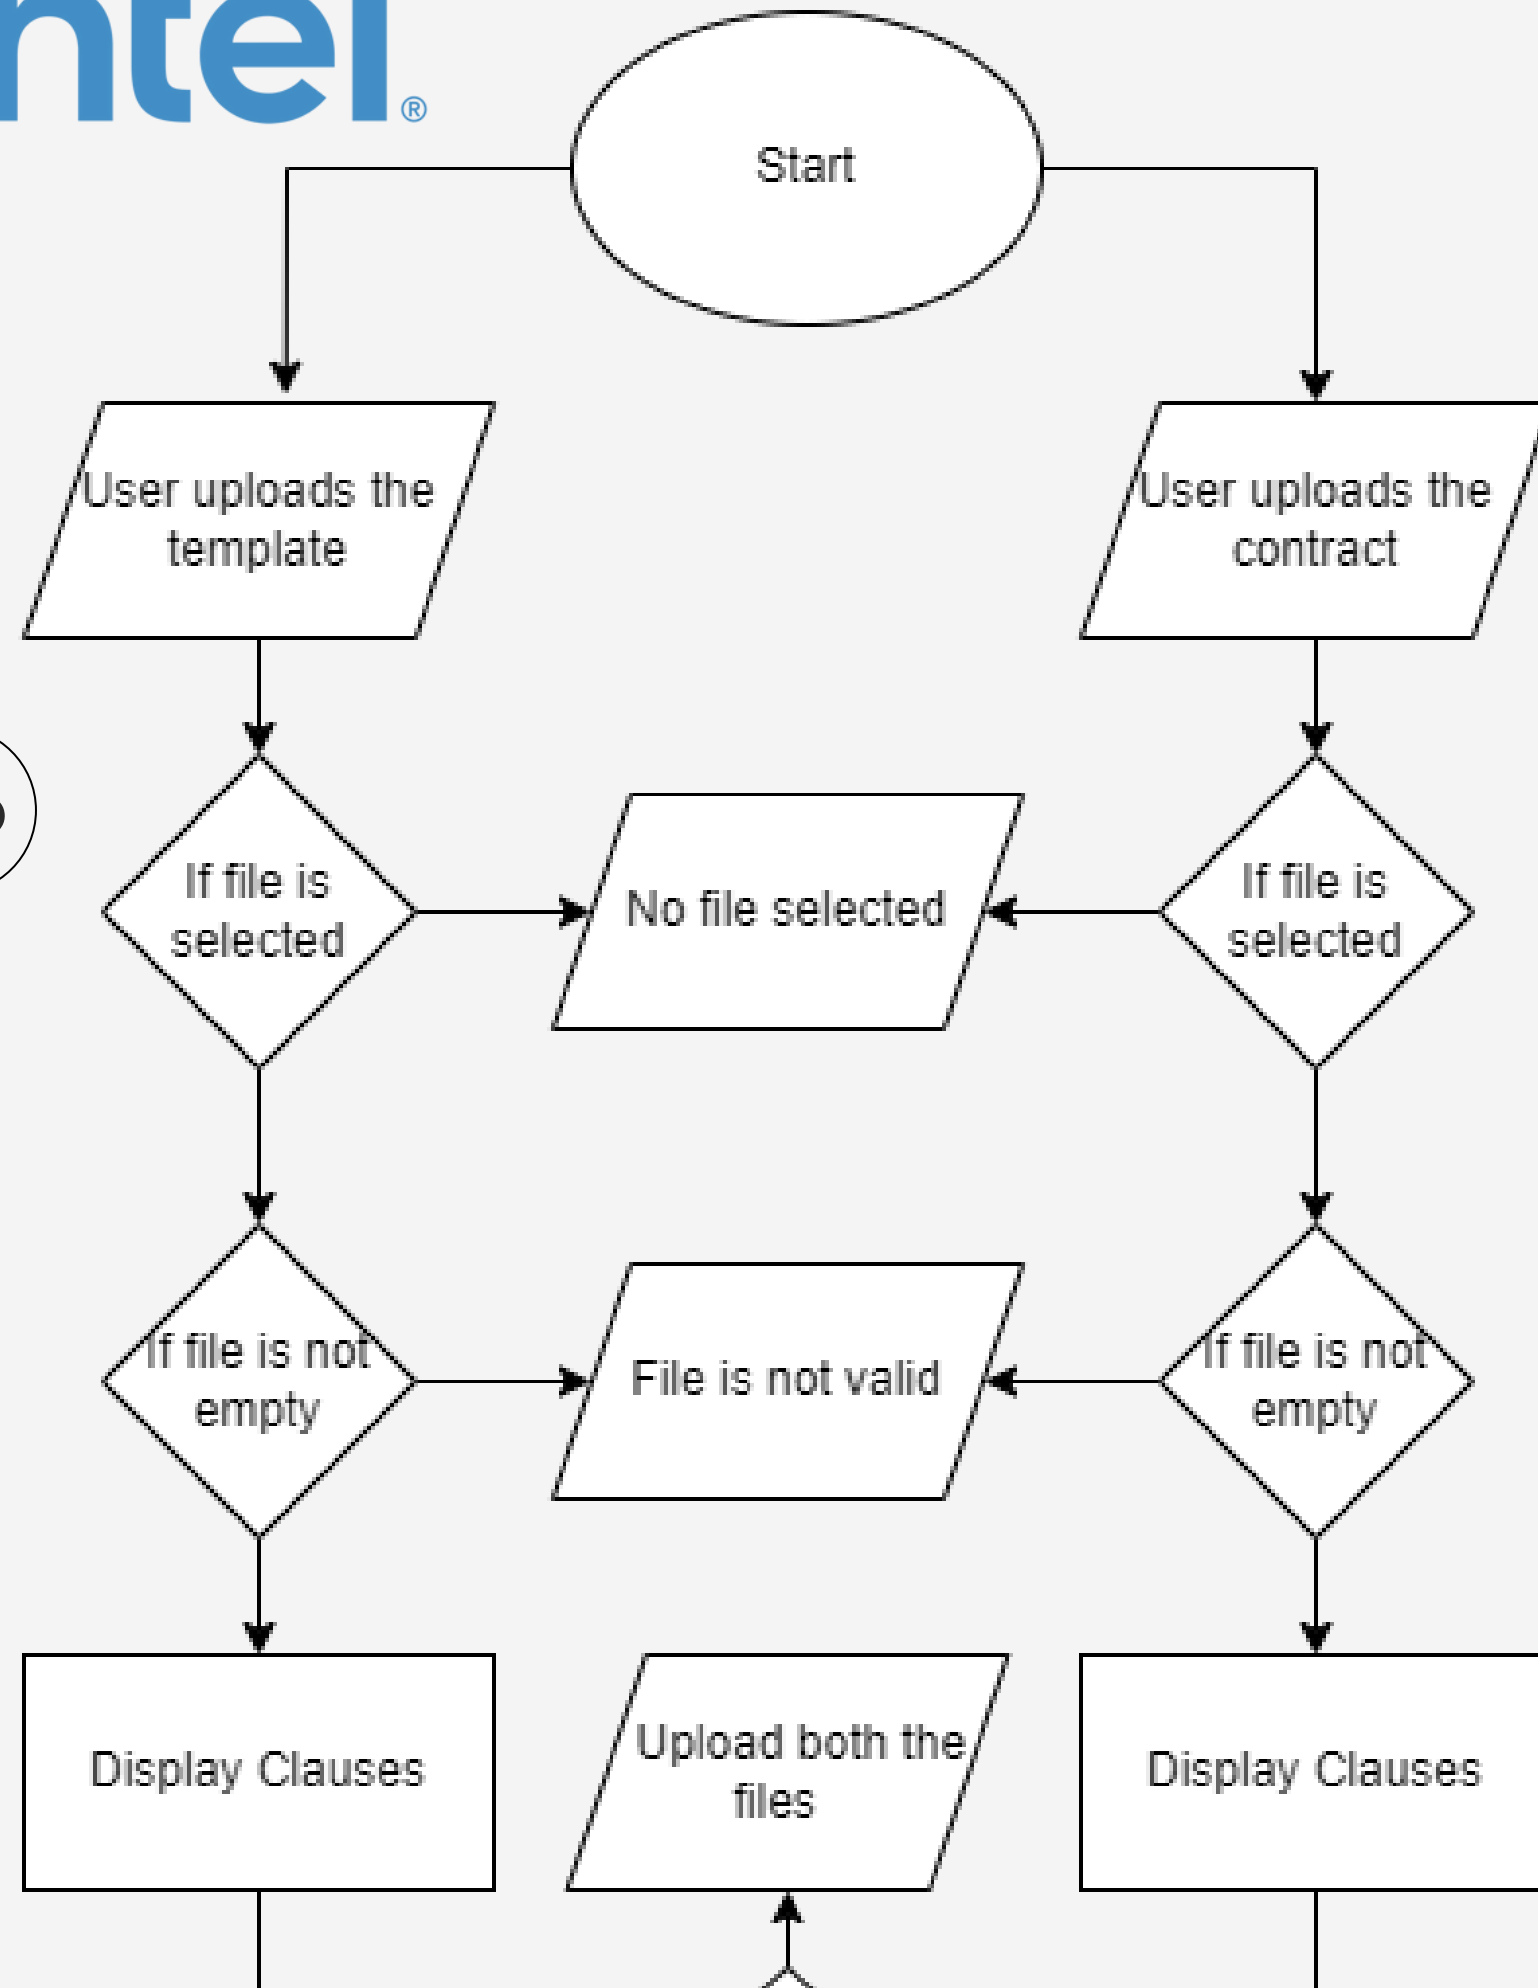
ntel®

Start

User uploads the template

User uploads the contract

If file is selected

No file selected

If file is selected

If file is not empty

File is not valid

If file is not empty

Display Clauses

Upload both the files

Display Clauses